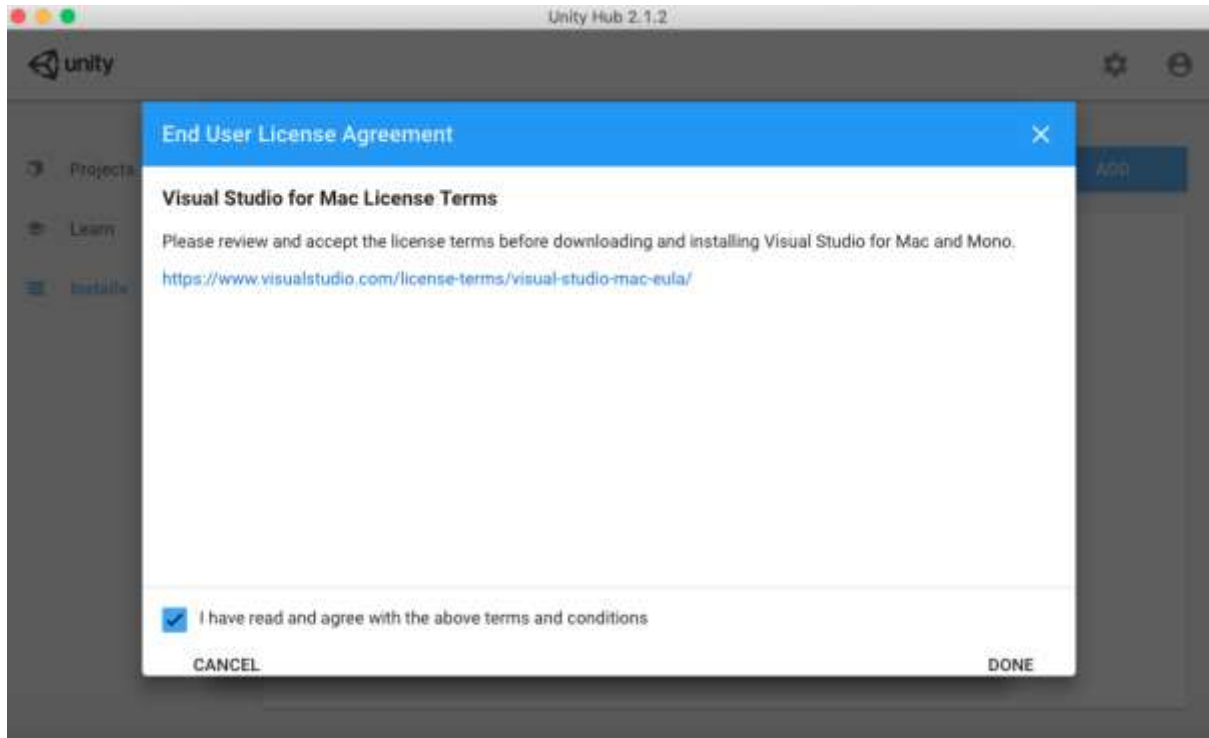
Unity Hub 2.1.2

unity

Projects

Learn

Installs

ADD

End User License Agreement

Visual Studio for Mac License Terms

Please review and accept the license terms before downloading and installing Visual Studio for Mac and Mono.

https://www.visualstudio.com/license-terms/visual-studio-mac-eula/

I have read and agree with the above terms and conditions

CANCEL

DONE